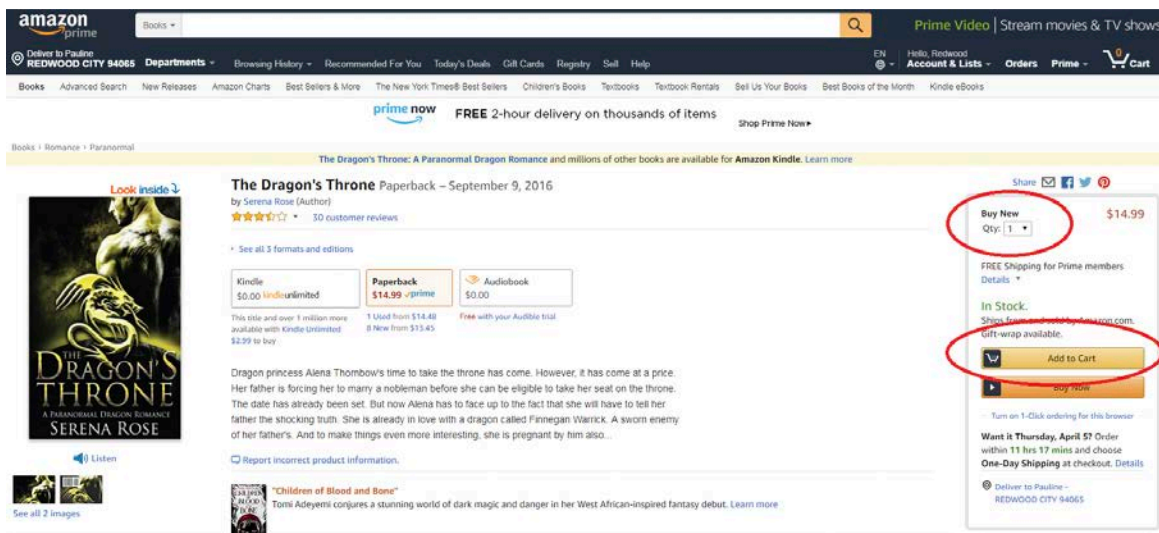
amazon prime

Books ▾

Prime Video | Stream movies & TV shows

Deliver to Pauline REDWOOD CITY 94065 Departments ▾ Browsing History ▾ Recommended For You Today's Deals Gift Cards Registry Sell Help EN Hello, Redwood Account & Lists ▾ Orders Prime ▾ 0 Cart

Books Advanced Search New Releases Amazon Charts Best Sellers & More The New York Times® Best Sellers Children's Books Textbooks Textbook Rentals Sell Us Your Books Best Books of the Month Kindle eBooks

prime now FREE 2-hour delivery on thousands of items Shop Prime Now ▸

Books › Romance › Paranormal

The Dragon's Throne: A Paranormal Dragon Romance and millions of other books are available for Amazon Kindle. Learn more

Look inside

THE DRAGON'S THRONE A PARANORMAL DRAGON ROMANCE SERENA ROSE

Listen

See all 2 images

The Dragon's Throne Paperback – September 9, 2016

by Serena Rose (Author)

30 customer reviews

› See all 3 formats and editions

| Kindle | Paperback | Audiobook |
|---|---|---|
| $0.00 kindleunlimited | $14.99 ✓prime | $0.00 |
| This title and over 1 million more available with Kindle Unlimited $2.99 to buy | 1 Used from $14.48 8 New from $13.45 | Free with your Audible trial |

Dragon princess Alena Thombow's time to take the throne has come. However, it has come at a price. Her father is forcing her to marry a nobleman before she can be eligible to take her seat on the throne. The date has already been set. But now Alena has to face up to the fact that she will have to tell her father the shocking truth. She is already in love with a dragon called Finnegan Warrick. A sworn enemy of her father's. And to make things even more interesting, she is pregnant by him also...

Report incorrect product information.

"Children of Blood and Bone"
Tomi Adeyemi conjures a stunning world of dark magic and danger in her West African-inspired fantasy debut. Learn more

Share

Buy New $14.99
Qty: 1

FREE Shipping for Prime members
Details ▾

In Stock.
Ships from and sold by Amazon.com.
Gift-wrap available.

Add to Cart

Buy Now

Turn on 1-Click ordering for this browser

Want it Thursday, April 5? Order within 11 hrs 17 mins and choose One-Day Shipping at checkout. Details

Deliver to Pauline - REDWOOD CITY 94065